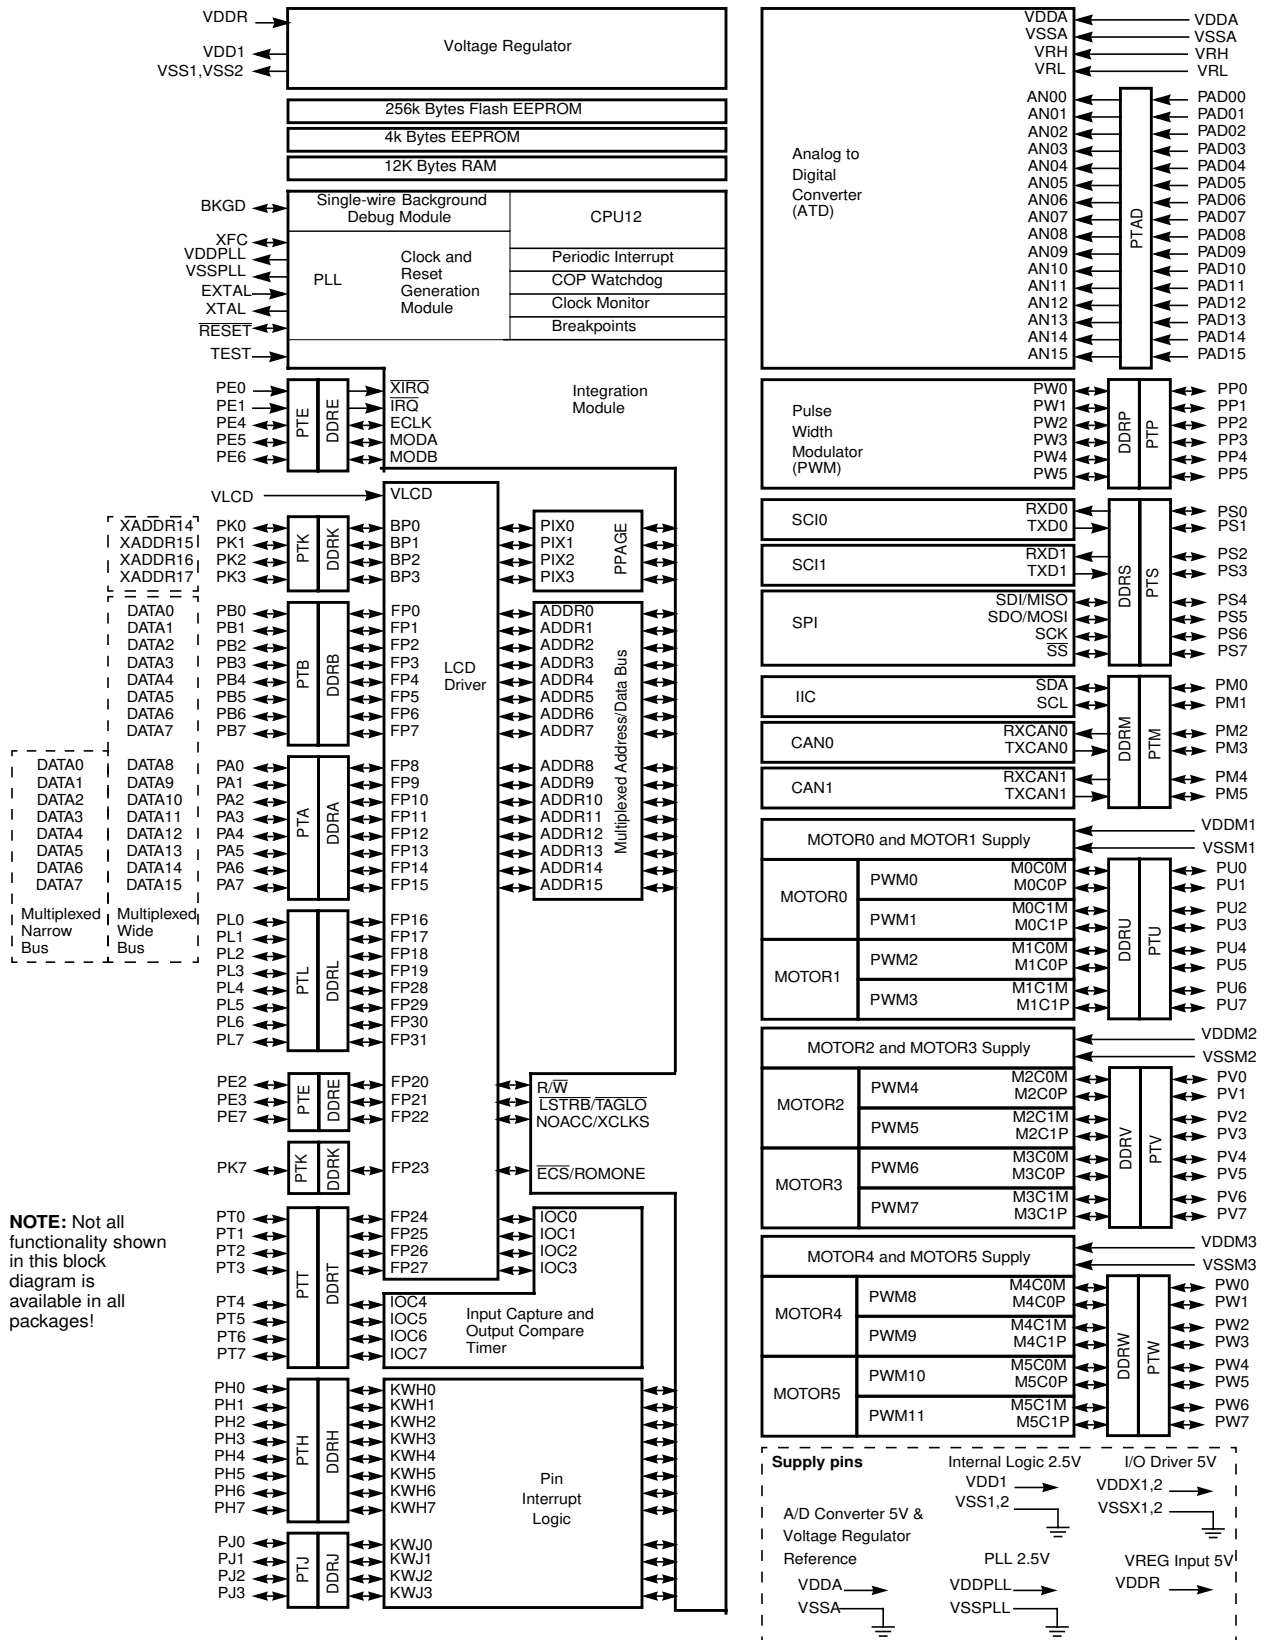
VDDR
VDD1
VSS1,VSS2

Voltage Regulator

256k Bytes Flash EEPROM
4k Bytes EEPROM
12K Bytes RAM

BKGD
XFC
VDDPLL
VSSPLL
EXTAL
XTAL
$\overline{RESET}$
TEST

Single-wire Background Debug Module
CPU12
PLL
Clock and Reset Generation Module
Periodic Interrupt
COP Watchdog
Clock Monitor
Breakpoints

PE0
PE1
PE4
PE5
PE6
PTE
DDRE
$\overline{XIRQ}$
$\overline{IRQ}$
ECLK
MODA
MODB
Integration Module

VLCD
VLCD

XADDR14
XADDR15
XADDR16
XADDR17
PK0
PK1
PK2
PK3
PTK
DDRK
BP0
BP1
BP2
BP3
PIX0
PIX1
PIX2
PIX3
PPAGE

DATA0
DATA1
DATA2
DATA3
DATA4
DATA5
DATA6
DATA7
PB0
PB1
PB2
PB3
PB4
PB5
PB6
PB7
PTB
DDRB
FP0
FP1
FP2
FP3
FP4
FP5
FP6
FP7
LCD Driver
ADDR0
ADDR1
ADDR2
ADDR3
ADDR4
ADDR5
ADDR6
ADDR7
Multiplexed Address/Data Bus

DATA0
DATA1
DATA2
DATA3
DATA4
DATA5
DATA6
DATA7
Multiplexed Narrow Bus
DATA8
DATA9
DATA10
DATA11
DATA12
DATA13
DATA14
DATA15
Multiplexed Wide Bus
PA0
PA1
PA2
PA3
PA4
PA5
PA6
PA7
PTA
DDRA
FP8
FP9
FP10
FP11
FP12
FP13
FP14
FP15
ADDR8
ADDR9
ADDR10
ADDR11
ADDR12
ADDR13
ADDR14
ADDR15

PL0
PL1
PL2
PL3
PL4
PL5
PL6
PL7
PTL
DDRL
FP16
FP17
FP18
FP19
FP28
FP29
FP30
FP31

PE2
PE3
PE7
PTE
DDRE
FP20
FP21
FP22
R/$\overline{W}$
$\overline{LSTRB}$/$\overline{TAGLO}$
NOACC/XCLKS

PK7
PTK
DDRK
FP23
$\overline{ECS}$/ROMONE

**NOTE:** Not all functionality shown in this block diagram is available in all packages!

PT0
PT1
PT2
PT3
PT4
PT5
PT6
PT7
PTT
DDRT
FP24
FP25
FP26
FP27
IOC0
IOC1
IOC2
IOC3
IOC4
IOC5
IOC6
IOC7
Input Capture and Output Compare Timer

PH0
PH1
PH2
PH3
PH4
PH5
PH6
PH7
PTH
DDRH
KWH0
KWH1
KWH2
KWH3
KWH4
KWH5
KWH6
KWH7
Pin Interrupt Logic

PJ0
PJ1
PJ2
PJ3
PTJ
DDRJ
KWJ0
KWJ1
KWJ2
KWJ3

VDDA
VSSA
VRH
VRL
VDDA
VSSA
VRH
VRL
Analog to Digital Converter (ATD)
AN00
AN01
AN02
AN03
AN04
AN05
AN06
AN07
AN08
AN09
AN10
AN11
AN12
AN13
AN14
AN15
PTAD
PAD00
PAD01
PAD02
PAD03
PAD04
PAD05
PAD06
PAD07
PAD08
PAD09
PAD10
PAD11
PAD12
PAD13
PAD14
PAD15

Pulse Width Modulator (PWM)
PW0
PW1
PW2
PW3
PW4
PW5
DDRP
PTP
PP0
PP1
PP2
PP3
PP4
PP5

SCI0
RXD0
TXD0
SCI1
RXD1
TXD1
SPI
SDI/MISO
SDO/MOSI
SCK
$\overline{SS}$
DDRS
PTS
PS0
PS1
PS2
PS3
PS4
PS5
PS6
PS7

IIC
SDA
SCL
CAN0
RXCAN0
TXCAN0
CAN1
RXCAN1
TXCAN1
DDRM
PTM
PM0
PM1
PM2
PM3
PM4
PM5

MOTOR0 and MOTOR1 Supply
VDDM1
VSSM1
MOTOR0
PWM0
M0C0M
M0C0P
PWM1
M0C1M
M0C1P
MOTOR1
PWM2
M1C0M
M1C0P
PWM3
M1C1M
M1C1P
DDRU
PTU
PU0
PU1
PU2
PU3
PU4
PU5
PU6
PU7

MOTOR2 and MOTOR3 Supply
VDDM2
VSSM2
MOTOR2
PWM4
M2C0M
M2C0P
PWM5
M2C1M
M2C1P
MOTOR3
PWM6
M3C0M
M3C0P
PWM7
M3C1M
M3C1P
DDRV
PTV
PV0
PV1
PV2
PV3
PV4
PV5
PV6
PV7

MOTOR4 and MOTOR5 Supply
VDDM3
VSSM3
MOTOR4
PWM8
M4C0M
M4C0P
PWM9
M4C1M
M4C1P
MOTOR5
PWM10
M5C0M
M5C0P
PWM11
M5C1M
M5C1P
DDRW
PTW
PW0
PW1
PW2
PW3
PW4
PW5
PW6
PW7

Supply pins
Internal Logic 2.5V
VDD1
VSS1,2
I/O Driver 5V
VDDX1,2
VSSX1,2
A/D Converter 5V & Voltage Regulator Reference
VDDA
VSSA
PLL 2.5V
VDDPLL
VSSPLL
VREG Input 5V
VDDR